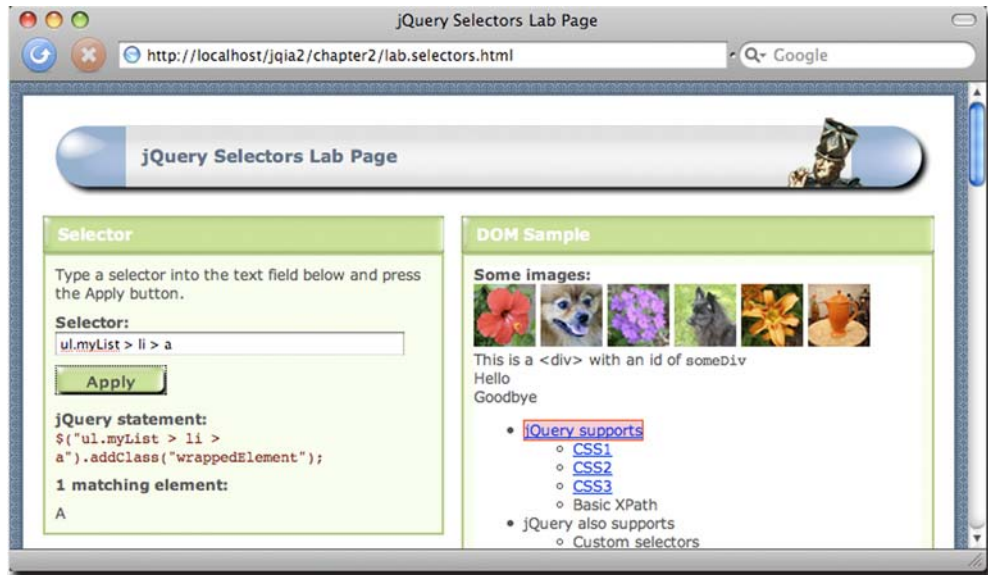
jQuery Selectors Lab Page

http://localhost/jqia2/chapter2/lab.selectors.html

Q- Google

jQuery Selectors Lab Page

Selector

Type a selector into the text field below and press the Apply button.

Selector:

ul.myList > li > a

Apply

jQuery statement:

$("ul.myList > li > a").addClass("wrappedElement");

1 matching element:

A

DOM Sample

Some images:

This is a <div> with an id of someDiv
Hello
Goodbye

- jQuery supports
  - CSS1
  - CSS2
  - CSS3
  - Basic XPath
- jQuery also supports
  - Custom selectors